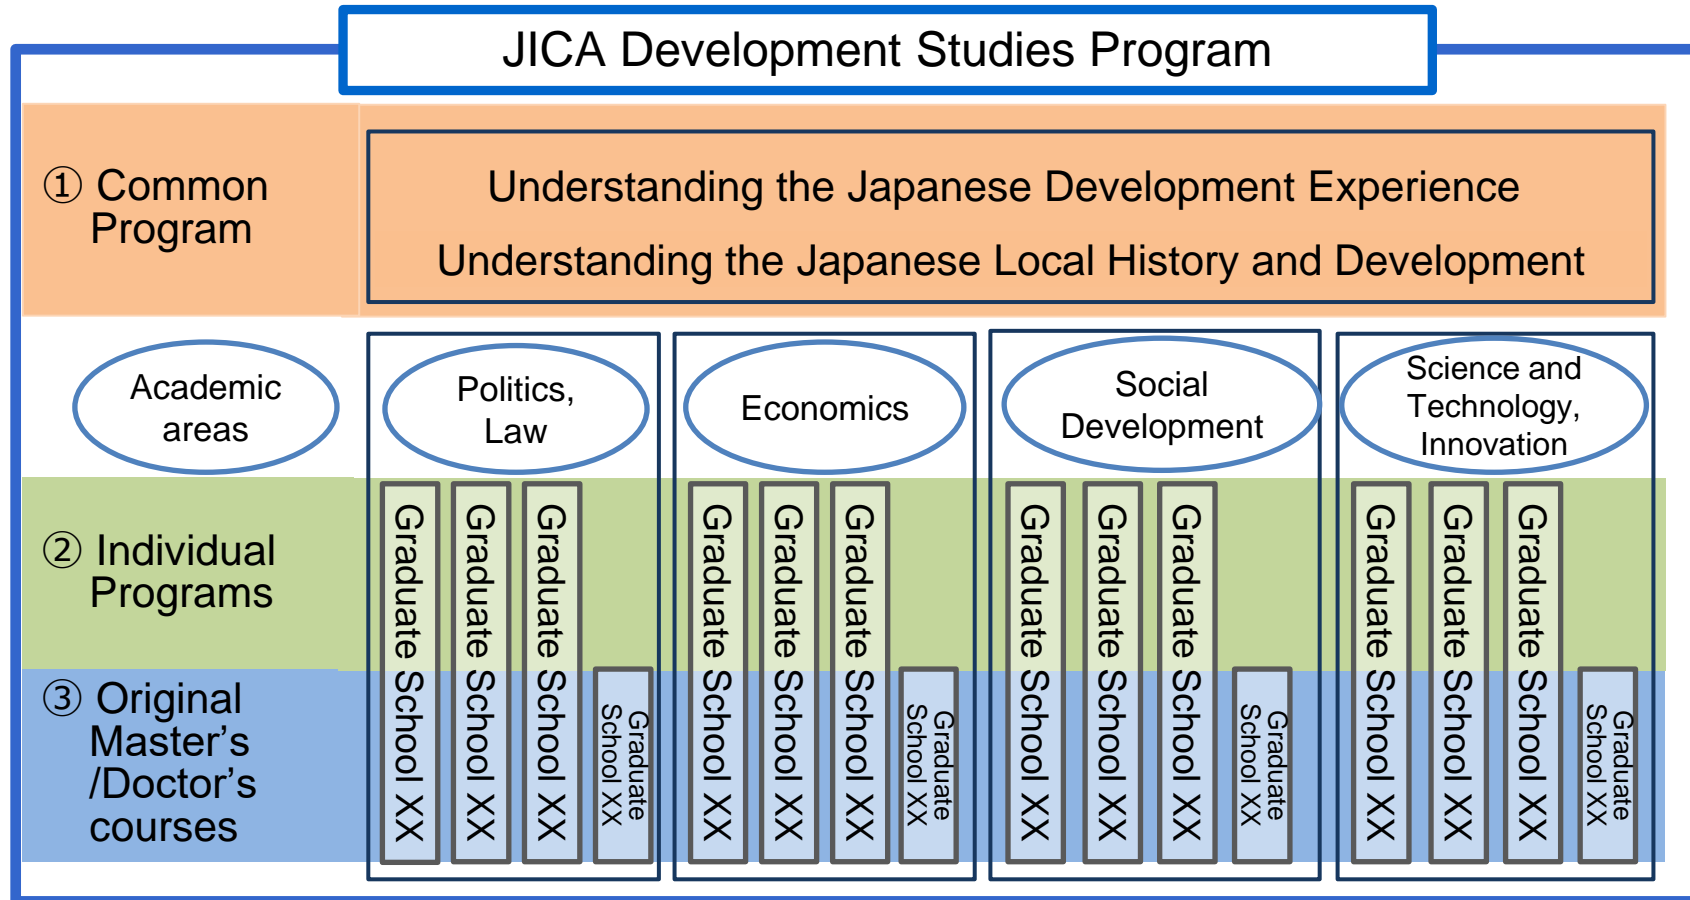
JICA Development Studies Program

① Common Program

Understanding the Japanese Development Experience

Understanding the Japanese Local History and Development

Academic areas

Politics, Law

Economics

Social Development

Science and Technology, Innovation

② Individual Programs

③ Original Master's /Doctor's courses

Graduate School XX
Graduate School XX
Graduate School XX
Graduate School XX

Graduate School XX
Graduate School XX
Graduate School XX
Graduate School XX

Graduate School XX
Graduate School XX
Graduate School XX
Graduate School XX

Graduate School XX
Graduate School XX
Graduate School XX
Graduate School XX